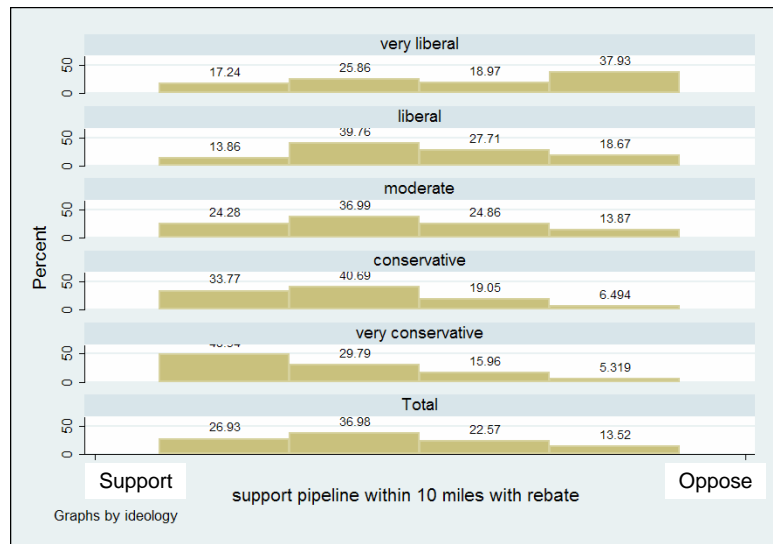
very liberal
50
0
17.24
25.86
18.97
37.93

liberal
50
0
13.86
39.76
27.71
18.67

moderate
50
0
24.28
36.99
24.86
13.87

conservative
50
0
33.77
40.69
19.05
6.494

very conservative
50
0
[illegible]
29.79
15.96
5.319

Total
50
0
26.93
36.98
22.57
13.52

Percent

Support
Oppose
support pipeline within 10 miles with rebate
Graphs by ideology